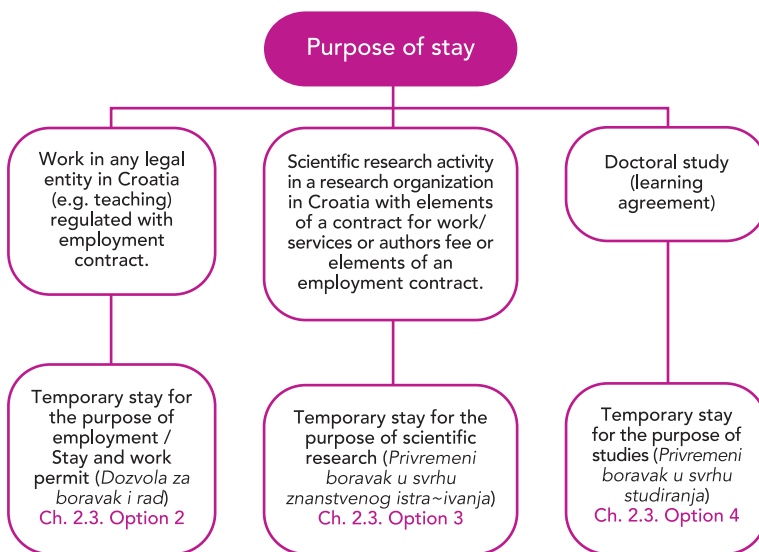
Purpose of stay

Work in any legal entity in Croatia (e.g. teaching) regulated with employment contract.

Scientific research activity in a research organization in Croatia with elements of a contract for work/ services or authors fee or elements of an employment contract.

Doctoral study (learning agreement)

Temporary stay for the purpose of employment / Stay and work permit (*Dozvola za boravak i rad*) Ch. 2.3. Option 2

Temporary stay for the purpose of scientific research (*Privremeni boravak u svrhu znanstvenog istra~ivanja*) Ch. 2.3. Option 3

Temporary stay for the purpose of studies (*Privremeni boravak u svrhu studiranja*) Ch. 2.3. Option 4